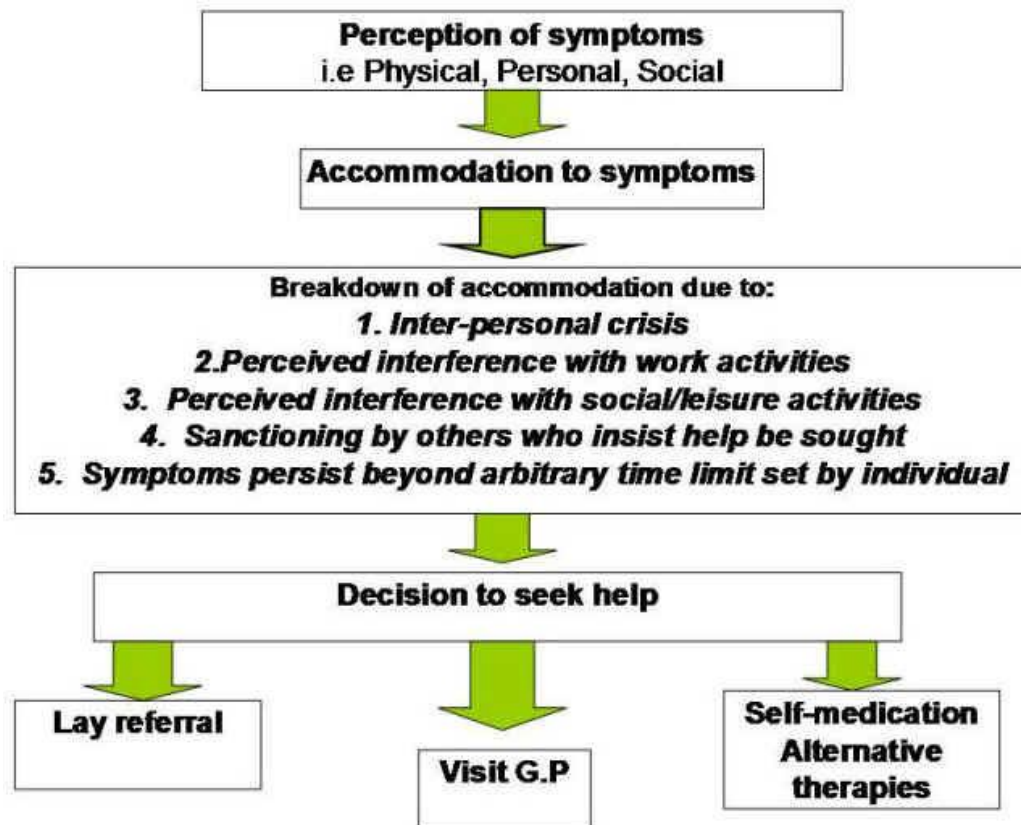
Perception of symptoms
i.e Physical, Personal, Social

Accommodation to symptoms

Breakdown of accommodation due to:
1. Inter-personal crisis
2.Perceived interference with work activities
3. Perceived interference with social/leisure activities
4. Sanctioning by others who insist help be sought
5. Symptoms persist beyond arbitrary time limit set by individual

Decision to seek help

Lay referral

Visit G.P

Self-medication
Alternative therapies